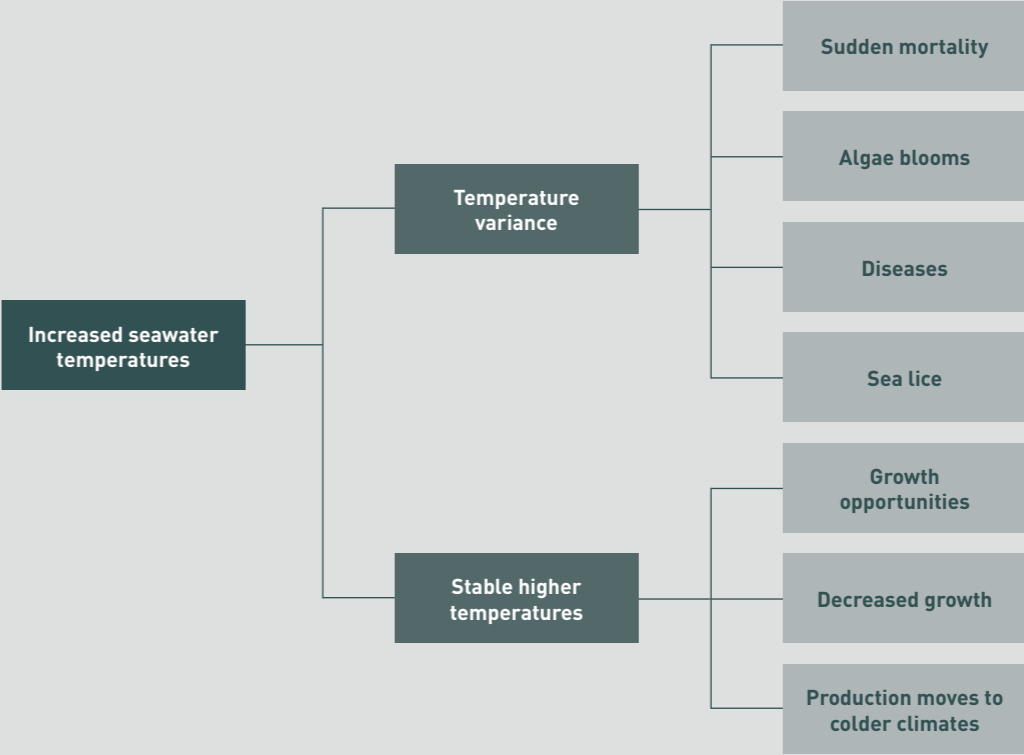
Increased seawater temperatures

Temperature variance

Sudden mortality

Algae blooms

Diseases

Sea lice

Stable higher temperatures

Growth opportunities

Decreased growth

Production moves to colder climates